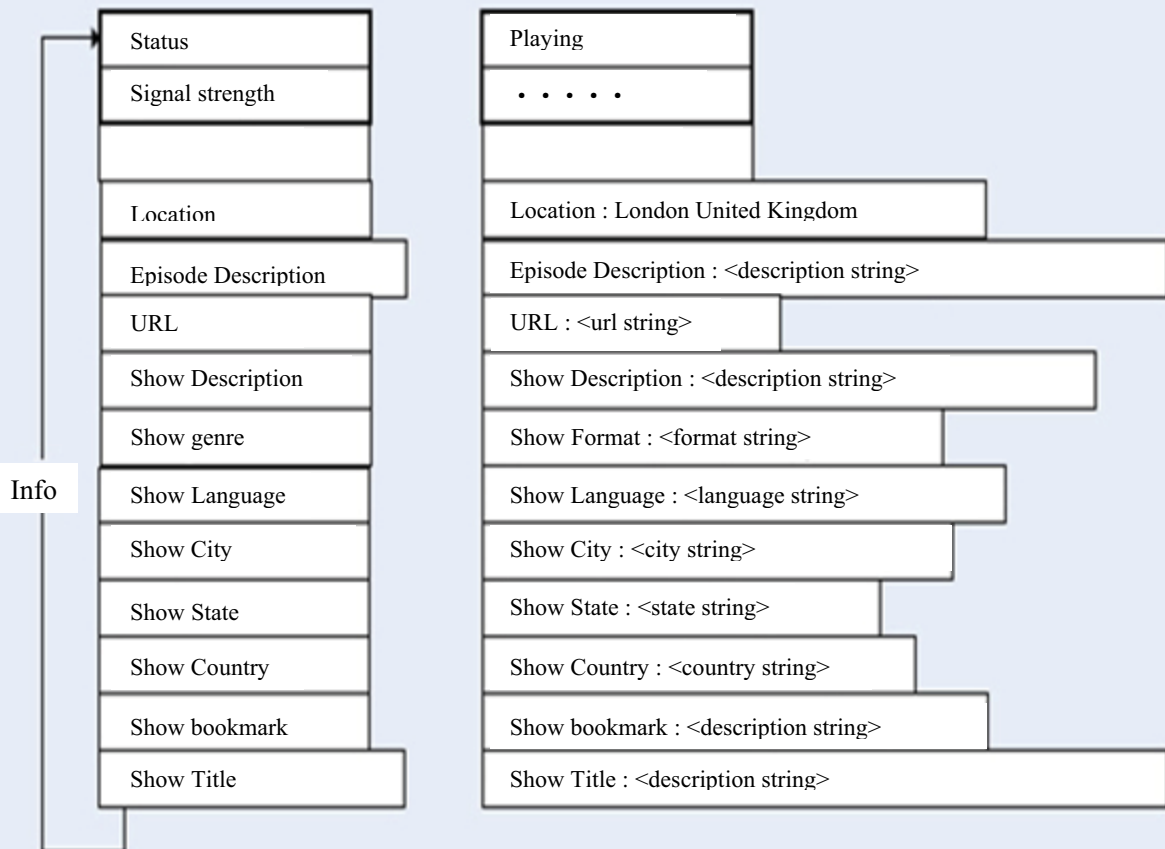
Status
Signal strength

Location
Episode Description
URL
Show Description
Show genre
Show Language
Show City
Show State
Show Country
Show bookmark
Show Title

Info

Playing
. . . . .

Location : London United Kingdom
Episode Description : <description string>
URL : <url string>
Show Description : <description string>
Show Format : <format string>
Show Language : <language string>
Show City : <city string>
Show State : <state string>
Show Country : <country string>
Show bookmark : <description string>
Show Title : <description string>